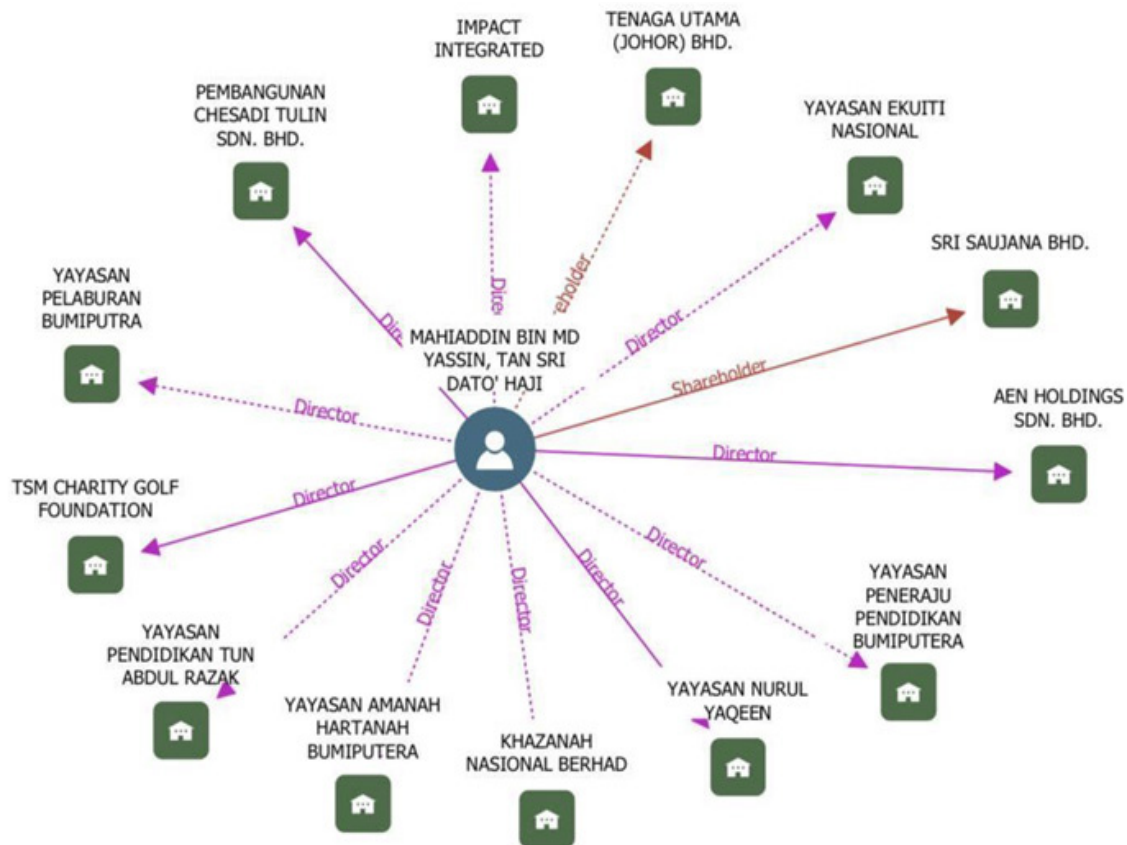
IMPACT INTEGRATED

TENAGA UTAMA (JOHOR) BHD.

PEMBANGUNAN CHESADI TULIN SDN. BHD.

YAYASAN EKUITI NASIONAL

SRI SAUJANA BHD.

YAYASAN PELABURAN BUMIPUTRA

Dire

eholder

Dir

Director

MAHIADDIN BIN MD YASSIN, TAN SRI DATO' HAJI

Shareholder

AEN HOLDINGS SDN. BHD.

Director

Director

TSM CHARITY GOLF FOUNDATION

Director

Director

Director

Director

Director

Director

Director

YAYASAN PENERAJU PENDIDIKAN BUMIPUTERA

YAYASAN PENDIDIKAN TUN ABDUL RAZAK

YAYASAN AMANAH HARTANAH BUMIPUTERA

KHAZANAH NASIONAL BERHAD

YAYASAN NURUL YAQEEN